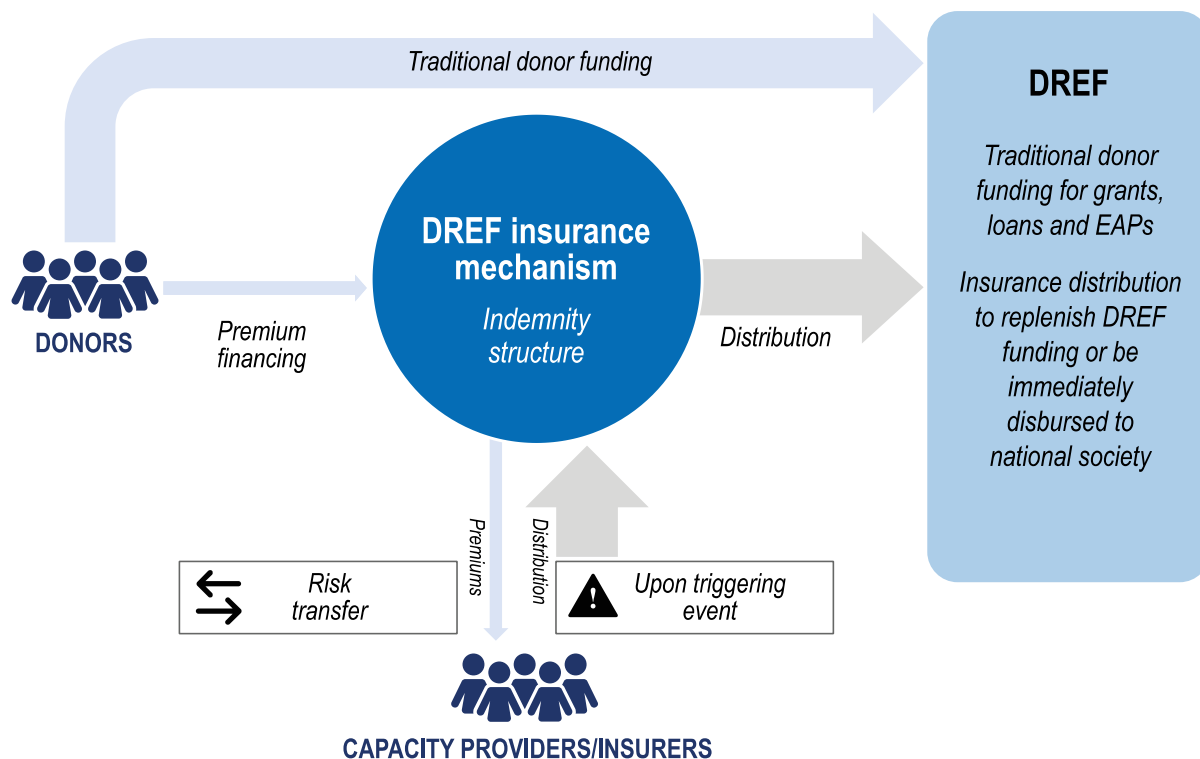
Traditional donor funding

DREF

Traditional donor funding for grants, loans and EAPs

Insurance distribution to replenish DREF funding or be immediately disbursed to national society

DONORS

Premium financing

DREF insurance mechanism

Indemnity structure

Distribution

Premiums

Distribution

Risk transfer

Upon triggering event

CAPACITY PROVIDERS/INSURERS